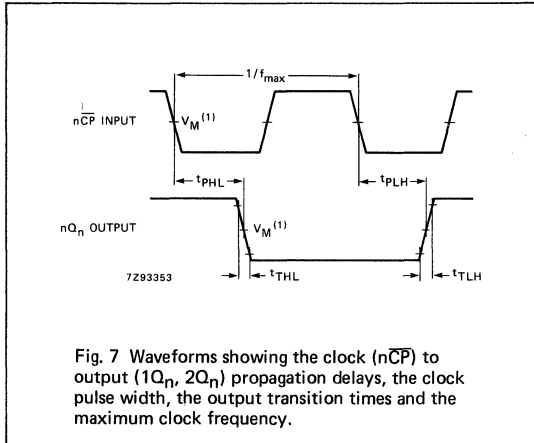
$1/f_{max}$

$n\overline{CP}$ INPUT

$V_M^{(1)}$

$t_{PHL}$

$t_{PLH}$

$nQ_n$ OUTPUT

$V_M^{(1)}$

7Z93353

$t_{THL}$

$t_{TLH}$

Fig. 7 Waveforms showing the clock ($n\overline{CP}$) to output ($1Q_n$, $2Q_n$) propagation delays, the clock pulse width, the output transition times and the maximum clock frequency.